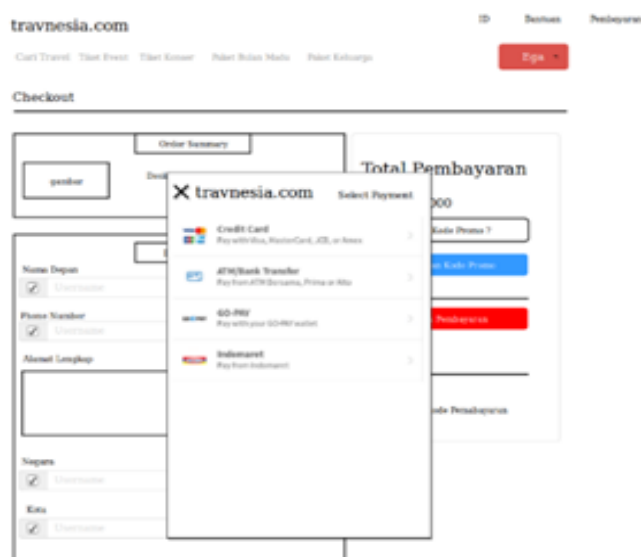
travnesia.com

ID Bantuan Pembayaran

Cari Travel Tiket Event Tiket Konser Paket Bulan Madu Paket Keluarga

Ega

Checkout

Order Summary

gambar

Desk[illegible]

Total Pembayaran

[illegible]000

Kode Promo ?

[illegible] Kode Promo

Pembayaran

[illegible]ode Pembayaran

Nama Depan

Username

Phone Number

Username

Alamat Lengkap

Negara

Username

Kota

Username

travnesia.com

Select Payment

Credit Card
Pay with Visa, MasterCard, JCB, or Amex

ATM/Bank Transfer
Pay from ATM Bersama, Prima or Alto

GO-PAY
Pay with your GO-PAY wallet

Indomaret
Pay from Indomaret